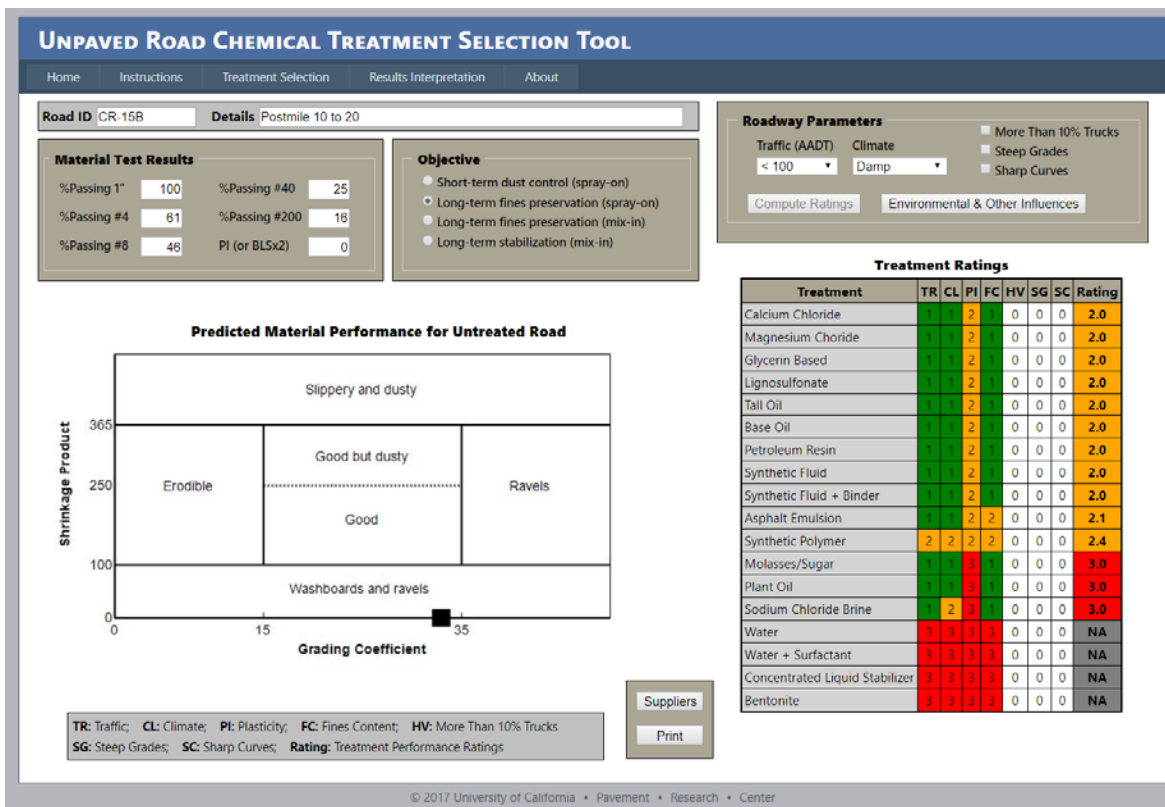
UNPAVED ROAD CHEMICAL TREATMENT SELECTION TOOL

Home | Instructions | Treatment Selection | Results Interpretation | About

Road ID CR-15B
Details Postmile 10 to 20

Material Test Results
%Passing 1" 100
%Passing #40 25
%Passing #4 61
%Passing #200 16
%Passing #8 46
PI (or BLSx2) 0

Objective
Short-term dust control (spray-on)
Long-term fines preservation (spray-on)
Long-term fines preservation (mix-in)
Long-term stabilization (mix-in)

Roadway Parameters
Traffic (AADT) < 100
Climate Damp
More Than 10% Trucks
Steep Grades
Sharp Curves
Compute Ratings
Environmental & Other Influences

Predicted Material Performance for Untreated Road

Slippery and dusty
Good but dusty
Erodible
Good
Ravels
Washboards and ravels
Shrinkage Product
365
250
100
0
0
15
35
Grading Coefficient

Treatment Ratings

| Treatment | TR | CL | PI | FC | HV | SG | SC | Rating |
|---|---|---|---|---|---|---|---|---|
| Calcium Chloride | 1 | 1 | 2 | 1 | 0 | 0 | 0 | 2.0 |
| Magnesium Choride | 1 | 1 | 2 | 1 | 0 | 0 | 0 | 2.0 |
| Glycerin Based | 1 | 1 | 2 | 1 | 0 | 0 | 0 | 2.0 |
| Lignosulfonate | 1 | 1 | 2 | 1 | 0 | 0 | 0 | 2.0 |
| Tall Oil | 1 | 1 | 2 | 1 | 0 | 0 | 0 | 2.0 |
| Base Oil | 1 | 1 | 2 | 1 | 0 | 0 | 0 | 2.0 |
| Petroleum Resin | 1 | 1 | 2 | 1 | 0 | 0 | 0 | 2.0 |
| Synthetic Fluid | 1 | 1 | 2 | 1 | 0 | 0 | 0 | 2.0 |
| Synthetic Fluid + Binder | 1 | 1 | 2 | 1 | 0 | 0 | 0 | 2.0 |
| Asphalt Emulsion | 1 | 1 | 2 | 2 | 0 | 0 | 0 | 2.1 |
| Synthetic Polymer | 2 | 2 | 2 | 2 | 0 | 0 | 0 | 2.4 |
| Molasses/Sugar | 1 | 1 | 3 | 1 | 0 | 0 | 0 | 3.0 |
| Plant Oil | 1 | 1 | 3 | 1 | 0 | 0 | 0 | 3.0 |
| Sodium Chloride Brine | 1 | 2 | 3 | 1 | 0 | 0 | 0 | 3.0 |
| Water | 3 | 3 | 3 | 3 | 0 | 0 | 0 | NA |
| Water + Surfactant | 3 | 3 | 3 | 3 | 0 | 0 | 0 | NA |
| Concentrated Liquid Stabilizer | 3 | 3 | 3 | 3 | 0 | 0 | 0 | NA |
| Bentonite | 3 | 3 | 3 | 3 | 0 | 0 | 0 | NA |

Suppliers
Print

TR: Traffic; CL: Climate; PI: Plasticity; FC: Fines Content; HV: More Than 10% Trucks
SG: Steep Grades; SC: Sharp Curves; Rating: Treatment Performance Ratings

© 2017 University of California • Pavement • Research • Center